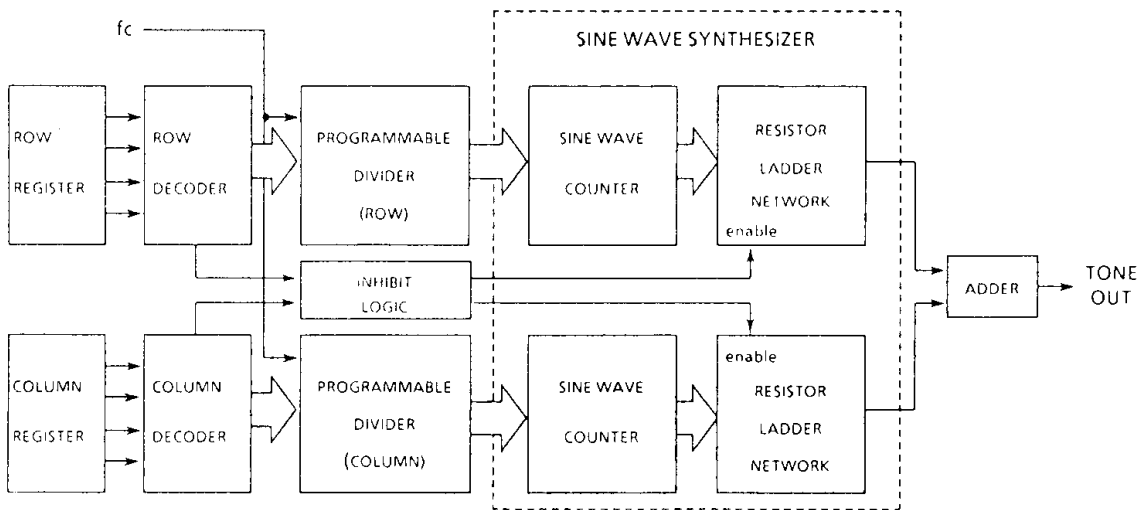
fc

SINE WAVE SYNTHESIZER

ROW REGISTER

ROW DECODER

PROGRAMMABLE DIVIDER (ROW)

SINE WAVE COUNTER

RESISTOR LADDER NETWORK enable

INHIBIT LOGIC

ADDER

TONE OUT

COLUMN REGISTER

COLUMN DECODER

PROGRAMMABLE DIVIDER (COLUMN)

SINE WAVE COUNTER

enable RESISTOR LADDER NETWORK